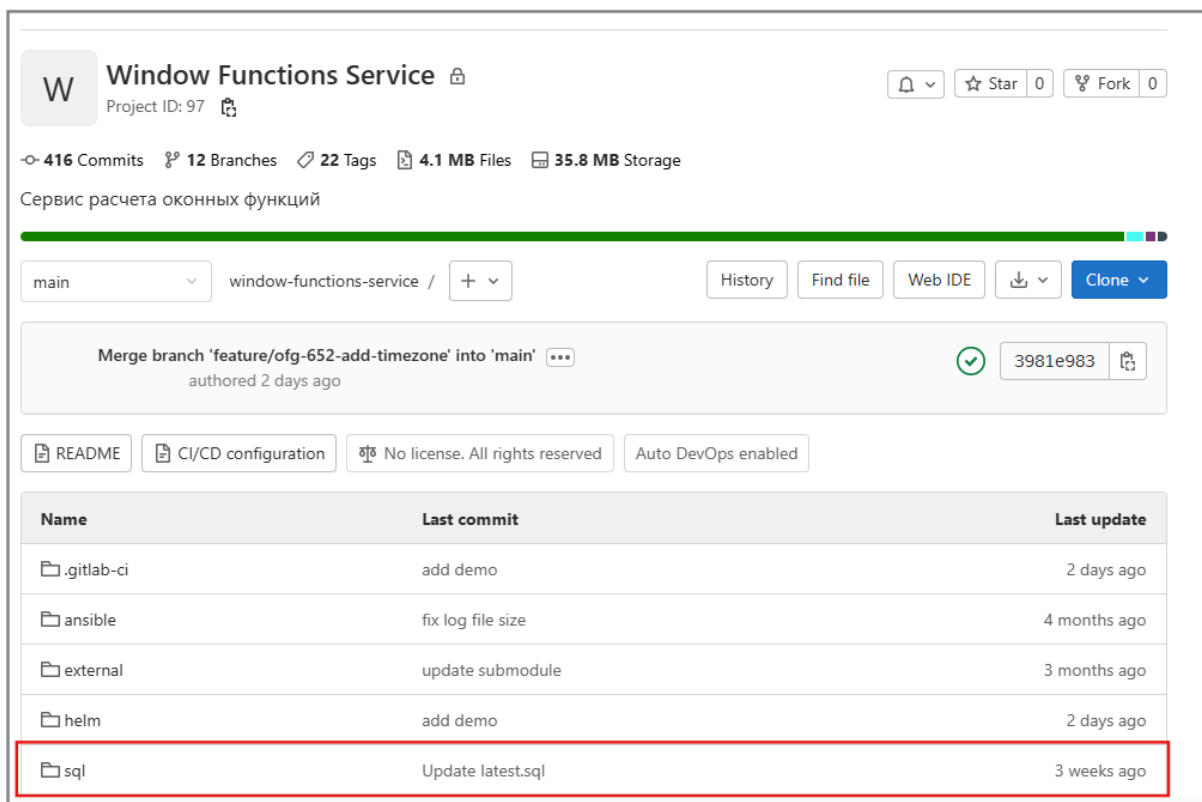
W

Window Functions Service
Project ID: 97

Star 0 Fork 0

416 Commits 12 Branches 22 Tags 4.1 MB Files 35.8 MB Storage

Сервис расчета оконных функций

main window-functions-service / + History Find file Web IDE Clone

Merge branch 'feature/ofg-652-add-timezone' into 'main'
authored 2 days ago

3981e983

README CI/CD configuration No license. All rights reserved Auto DevOps enabled

| Name | Last commit | Last update |
|---|---|---|
| .gitlab-ci | add demo | 2 days ago |
| ansible | fix log file size | 4 months ago |
| external | update submodule | 3 months ago |
| helm | add demo | 2 days ago |
| sql | Update latest.sql | 3 weeks ago |